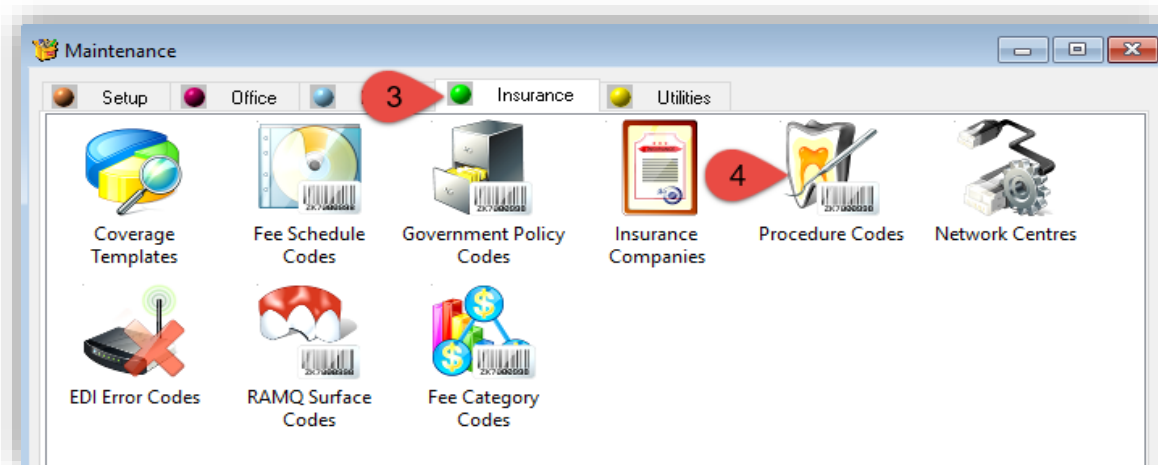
Maintenance

Setup
Office
3
Insurance
Utilities

Coverage Templates
Fee Schedule Codes
Government Policy Codes
Insurance Companies
4
Procedure Codes
Network Centres

EDI Error Codes
RAMQ Surface Codes
Fee Category Codes